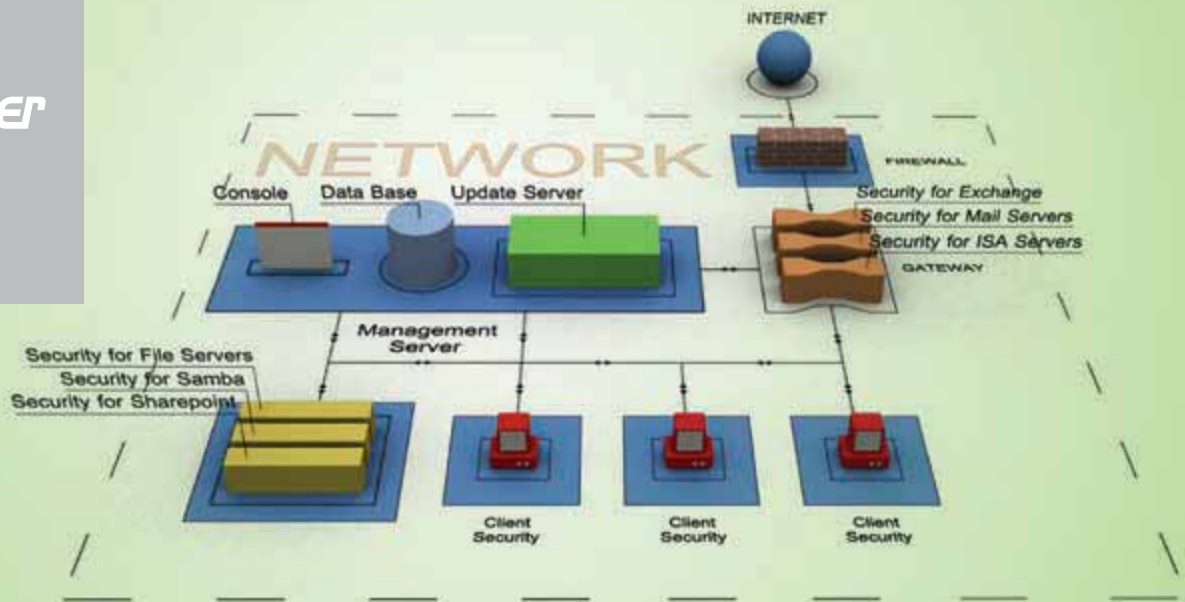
ER

INTERNET

NETWORK

FIREWALL

Console

Data Base

Update Server

Security for Exchange

Security for Mail Servers

Security for ISA Servers

GATEWAY

Management Server

Security for File Servers

Security for Samba

Security for Sharepoint

Client Security

Client Security

Client Security